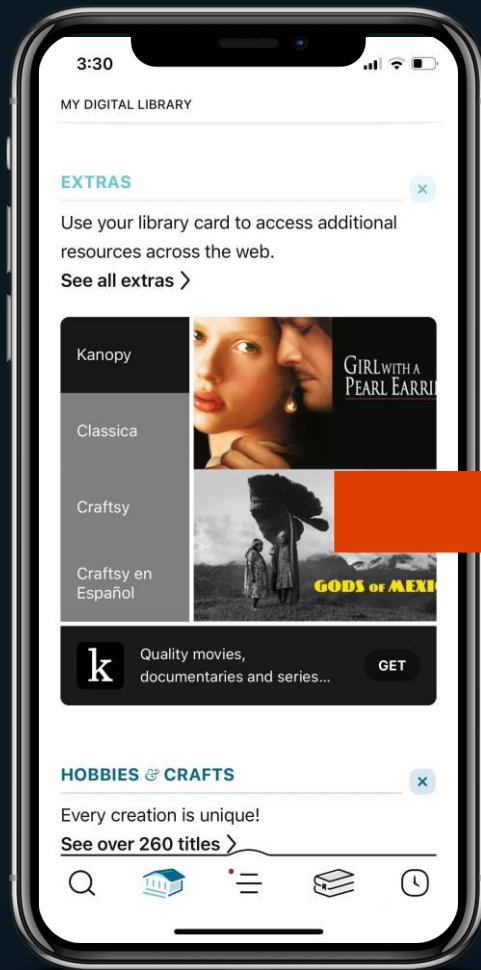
3:30

MY DIGITAL LIBRARY

EXTRAS

×

Use your library card to access additional resources across the web.

See all extras >

Kanopy

Classica

Craftsy

Craftsy en Español

GIRL WITH A PEARL EARRI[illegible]

GODS OF MEXI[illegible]

k

Quality movies, documentaries and series...

GET

HOBBIES & CRAFTS

×

Every creation is unique!

See over 260 titles >